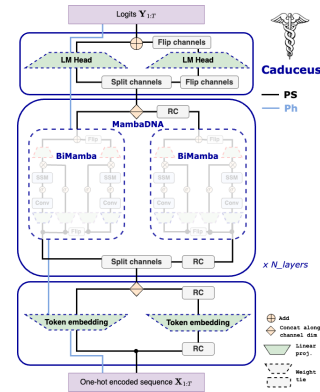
Logits $\mathbf{Y}_{1:T}$

Flip channels

LM Head

LM Head

Split channels

Flip channels

Caduceus

PS

Ph

RC

MambaDNA

BiMamba

BiMamba

SSM

SSM

SSM

SSM

Conv

Conv

Conv

Conv

Flip

Flip

Flip

Flip

Split channels

RC

x N_layers

RC

Token embedding

Token embedding

RC

Add

Concat along channel dim

Linear proj.

Weight tie

One-hot encoded sequence $\mathbf{X}_{1:T}$